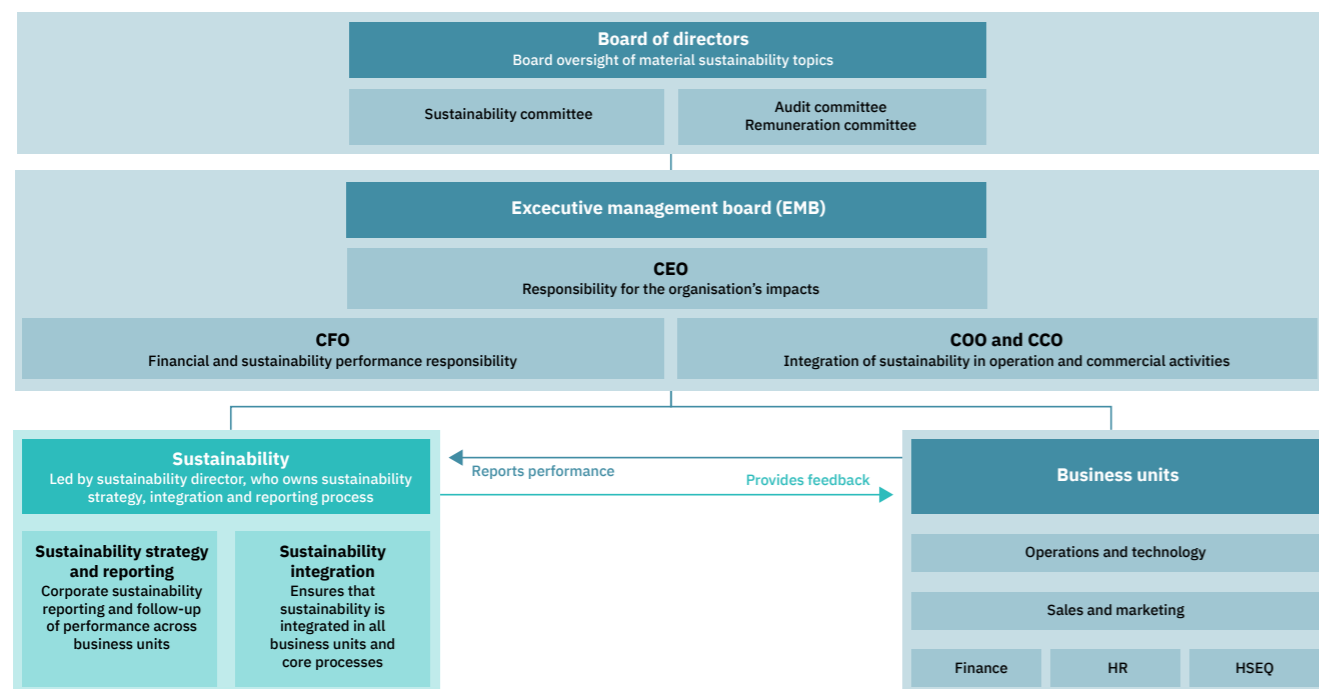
Board of directors
Board oversight of material sustainability topics

Sustainability committee

Audit committee
Remuneration committee

Excecutive management board (EMB)

CEO
Responsibility for the organisation's impacts

CFO
Financial and sustainability performance responsibility

COO and CCO
Integration of sustainability in operation and commercial activities

Sustainability
Led by sustainability director, who owns sustainability strategy, integration and reporting process

Reports performance

Provides feedback

Business units

Sustainability strategy and reporting
Corporate sustainability reporting and follow-up of performance across business units

Sustainability integration
Ensures that sustainability is integrated in all business units and core processes

Operations and technology

Sales and marketing

Finance

HR

HSEQ